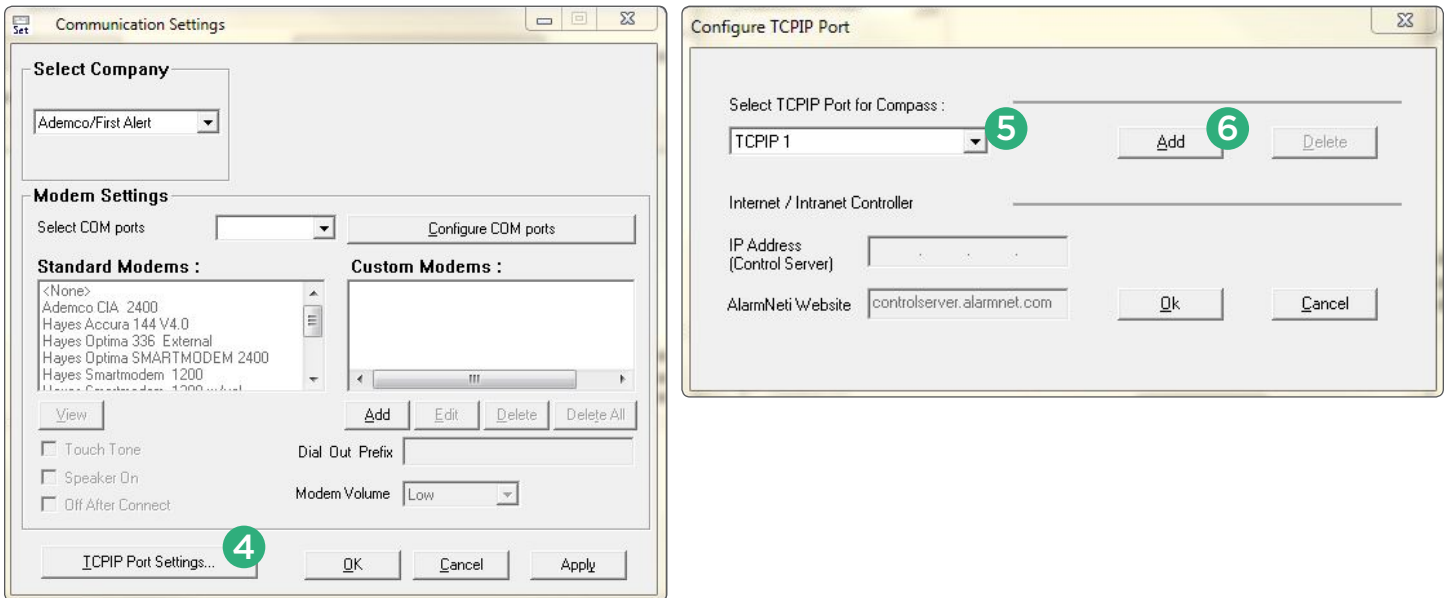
Set Communication Settings

Select Company

Ademco/First Alert

Modem Settings

Select COM ports

Configure COM ports

Standard Modems :

<None>
Ademco CIA 2400
Hayes Accura 144 V4.0
Hayes Optima 336 External
Hayes Optima SMARTMODEM 2400
Hayes Smartmodem 1200
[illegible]

Custom Modems :

View

Add Edit Delete Delete All

Touch Tone

Speaker On

Off After Connect

Dial Out Prefix

Modem Volume Low

TCPIP Port Settings... 4

OK Cancel Apply

Configure TCPIP Port

Select TCPIP Port for Compass :

TCPIP 1 5

Add 6 Delete

Internet / Intranet Controller

IP Address
(Control Server)

AlarmNeti Website controlserver.alarmnet.com

Ok Cancel